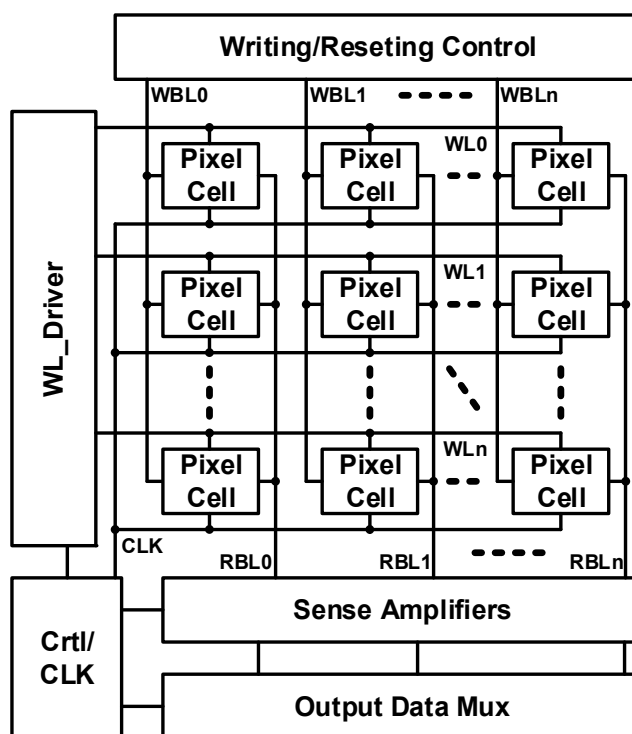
Writing/Reseting Control

WBL0
WBL1
WBLn

WL_Driver

Pixel Cell
Pixel Cell
WL0
Pixel Cell

Pixel Cell
Pixel Cell
WL1
Pixel Cell

Pixel Cell
Pixel Cell
WLn
Pixel Cell

CLK
RBL0
RBL1
RBLn

Crtl/ CLK

Sense Amplifiers

Output Data Mux